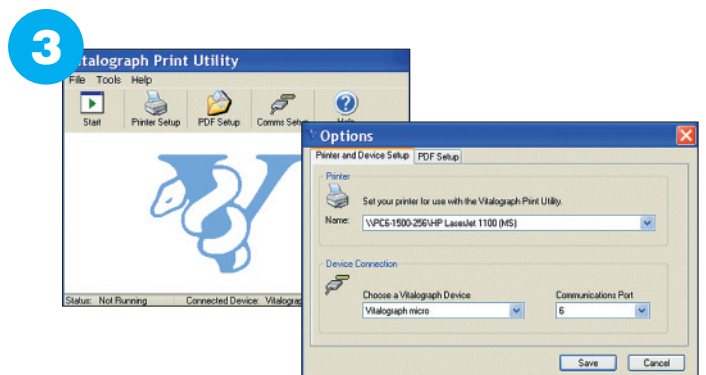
3

italograph Print Utility

File Tools Help

Start Printer Setup PDF Setup Comms Setu Help

Status: Not Running Connected Device: Vitalograp

Options

Printer and Device Setup PDF Setup

Printer

Set your printer for use with the Vitalograph Print Utility.

Name: \\PC6-1500-256\HP LaserJet 1100 (MS)

Device Connection

Choose a Vitalograph Device

Vitalograph micro

Communications Port

6

Save Cancel